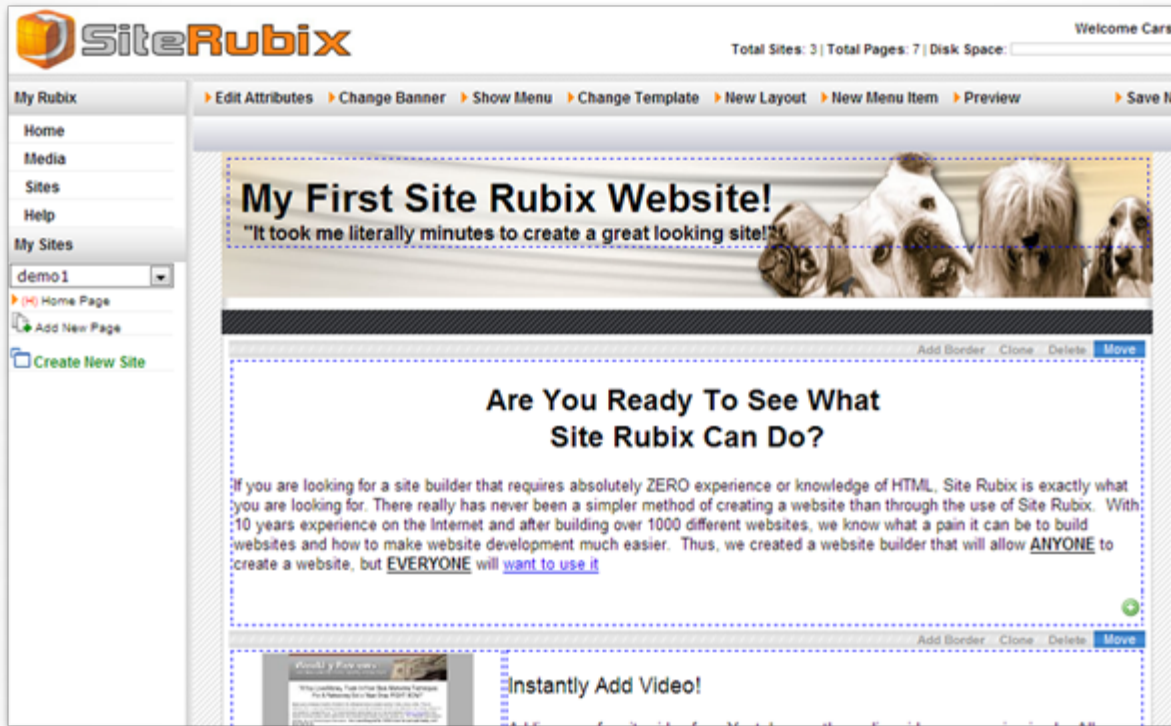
SiteRubix

Welcome Cars

Total Sites: 3 | Total Pages: 7 | Disk Space:

My Rubix

Home

Media

Sites

Help

My Sites

demo1

(H) Home Page

Add New Page

Create New Site

Edit Attributes Change Banner Show Menu Change Template New Layout New Menu Item Preview Save N

My First Site Rubix Website!

"It took me literally minutes to create a great looking site!"

Add Border Clone Delete Move

Are You Ready To See What Site Rubix Can Do?

If you are looking for a site builder that requires absolutely ZERO experience or knowledge of HTML, Site Rubix is exactly what you are looking for. There really has never been a simpler method of creating a website than through the use of Site Rubix. With 10 years experience on the Internet and after building over 1000 different websites, we know what a pain it can be to build websites and how to make website development much easier. Thus, we created a website builder that will allow ANYONE to create a website, but EVERYONE will want to use it

Add Border Clone Delete Move

Instantly Add Video!

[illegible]